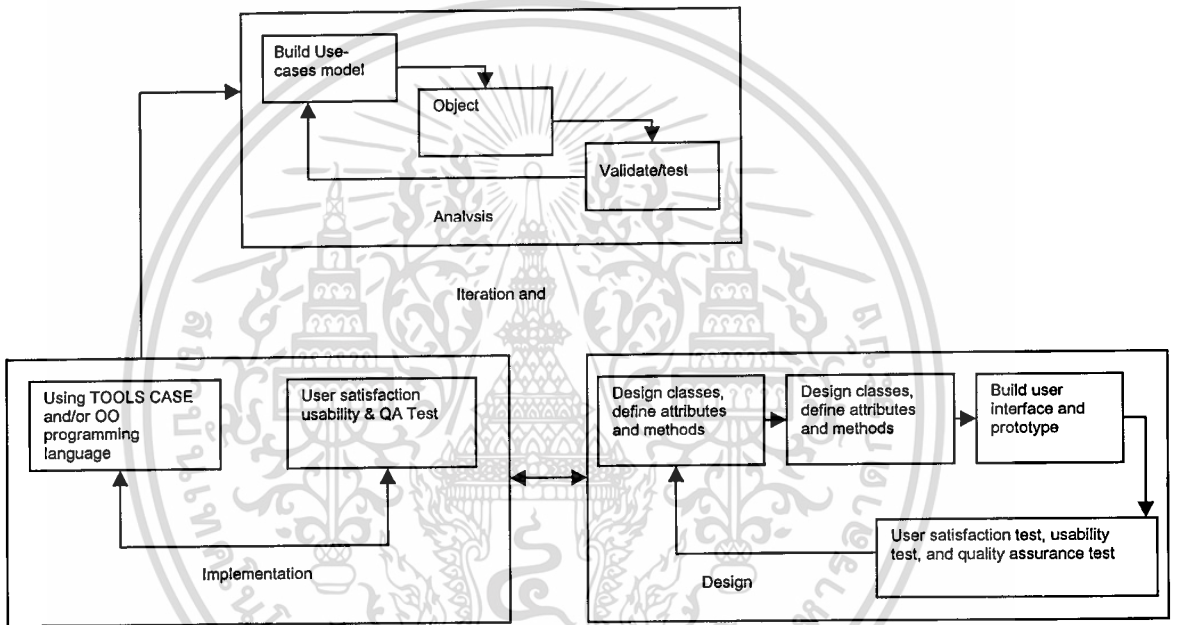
Build Use-cases model

Object

Validate/test

Analysis

Iteration and

Using TOOLS CASE and/or OO programming language

User satisfaction usability & QA Test

Implementation

Design classes, define attributes and methods

Design classes, define attributes and methods

Build user interface and prototype

User satisfaction test, usability test, and quality assurance test

Design